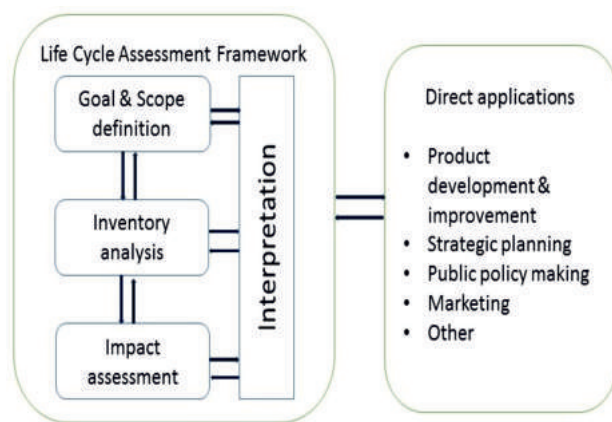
Life Cycle Assessment Framework

Goal & Scope definition

Inventory analysis

Impact assessment

Interpretation

Direct applications

- Product development & improvement
- Strategic planning
- Public policy making
- Marketing
- Other